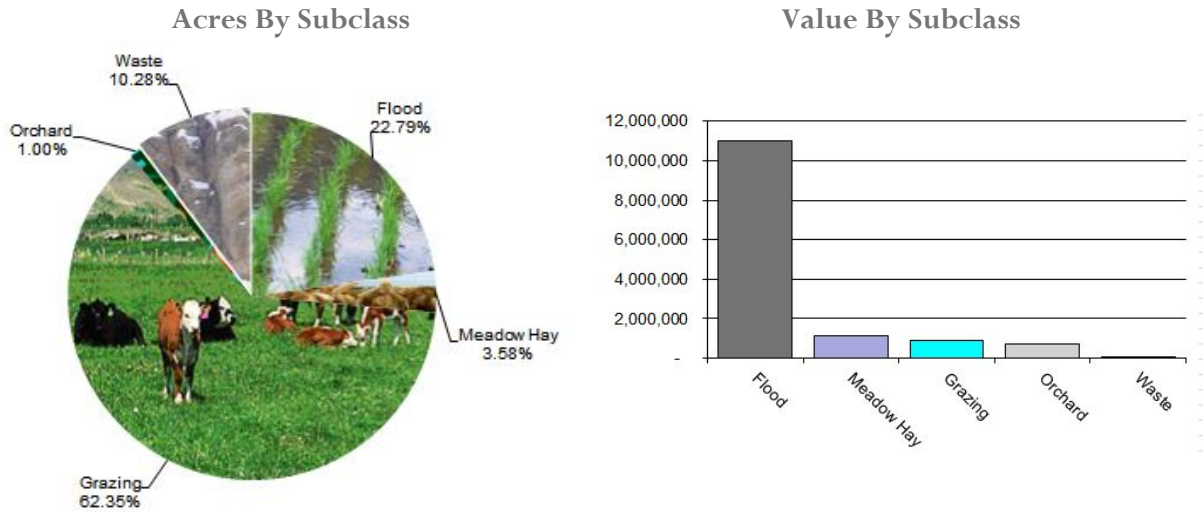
Acres By Subclass

Waste
10.28%

Orchard
1.00%

Flood
22.79%

Meadow Hay
3.58%

Grazing
62.35%

Value By Subclass

12,000,000
10,000,000
8,000,000
6,000,000
4,000,000
2,000,000
-

Flood
Meadow Hay
Grazing
Orchard
Waste